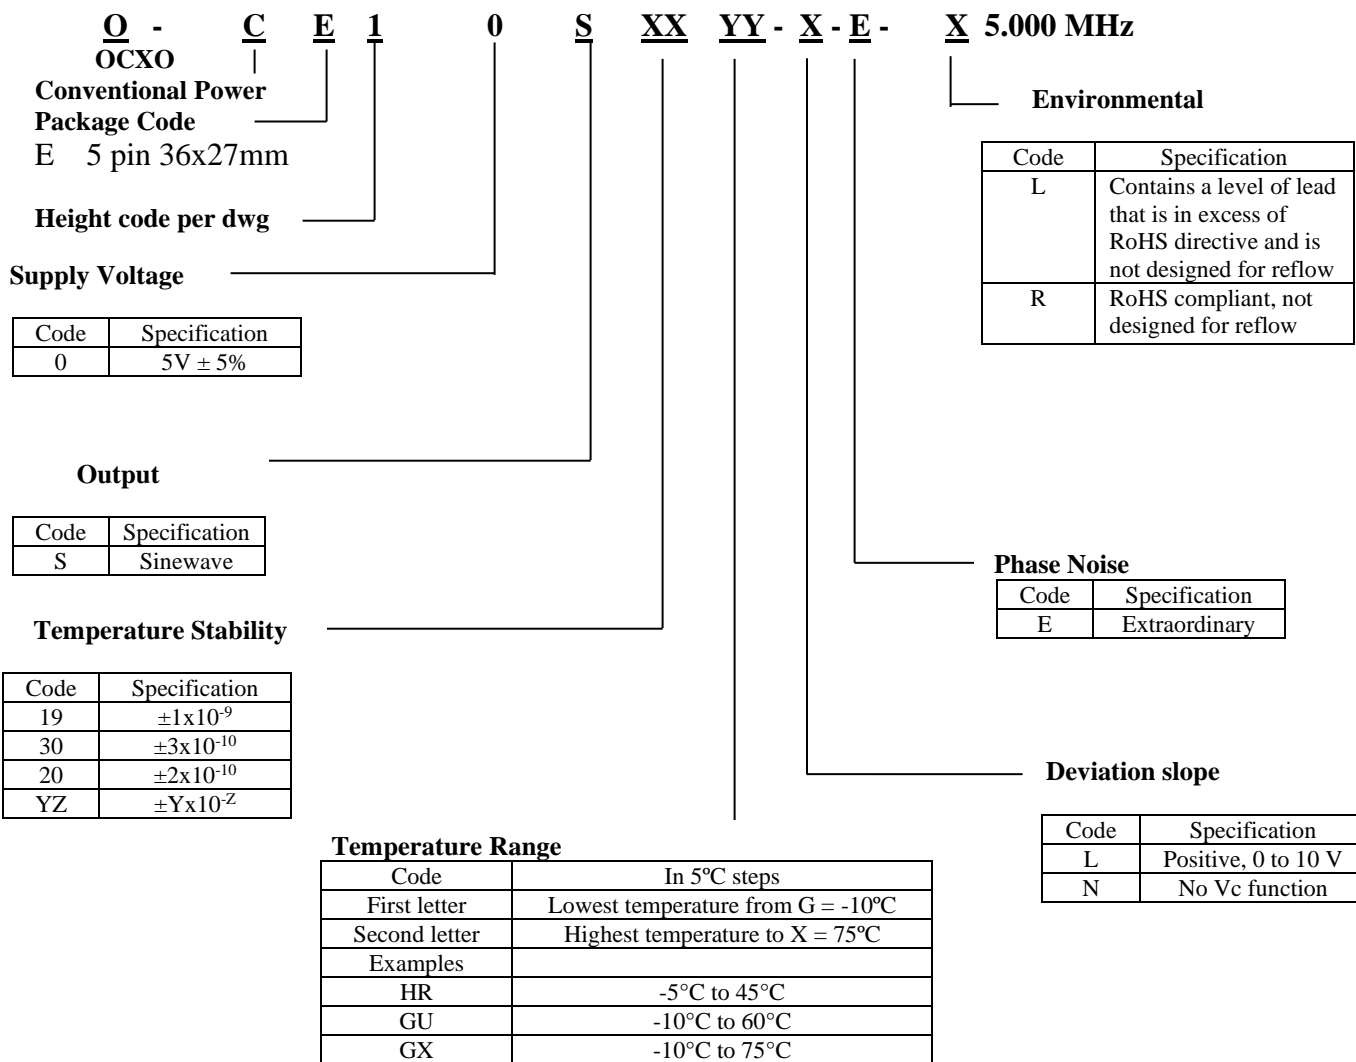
O - C E 1 0 S XX YY - X - E - X 5.000 MHz

OCXO

Conventional Power

Package Code

E 5 pin 36x27mm

Height code per dwg

Supply Voltage

| Code | Specification |
|---|---|
| 0 | 5V ± 5% |

Output

| Code | Specification |
|---|---|
| S | Sinewave |

Temperature Stability

| Code | Specification |
|---|---|
| 19 | $\pm1x10^{-9}$ |
| 30 | $\pm3x10^{-10}$ |
| 20 | $\pm2x10^{-10}$ |
| YZ | $\pm Yx10^{-Z}$ |

Temperature Range

| Code | In 5ºC steps |
|---|---|
| First letter | Lowest temperature from G = -10ºC |
| Second letter | Highest temperature to X = 75ºC |
| Examples | |
| HR | -5°C to 45°C |
| GU | -10°C to 60°C |
| GX | -10°C to 75°C |

Environmental

| Code | Specification |
|---|---|
| L | Contains a level of lead that is in excess of RoHS directive and is not designed for reflow |
| R | RoHS compliant, not designed for reflow |

Phase Noise

| Code | Specification |
|---|---|
| E | Extraordinary |

Deviation slope

| Code | Specification |
|---|---|
| L | Positive, 0 to 10 V |
| N | No Vc function |